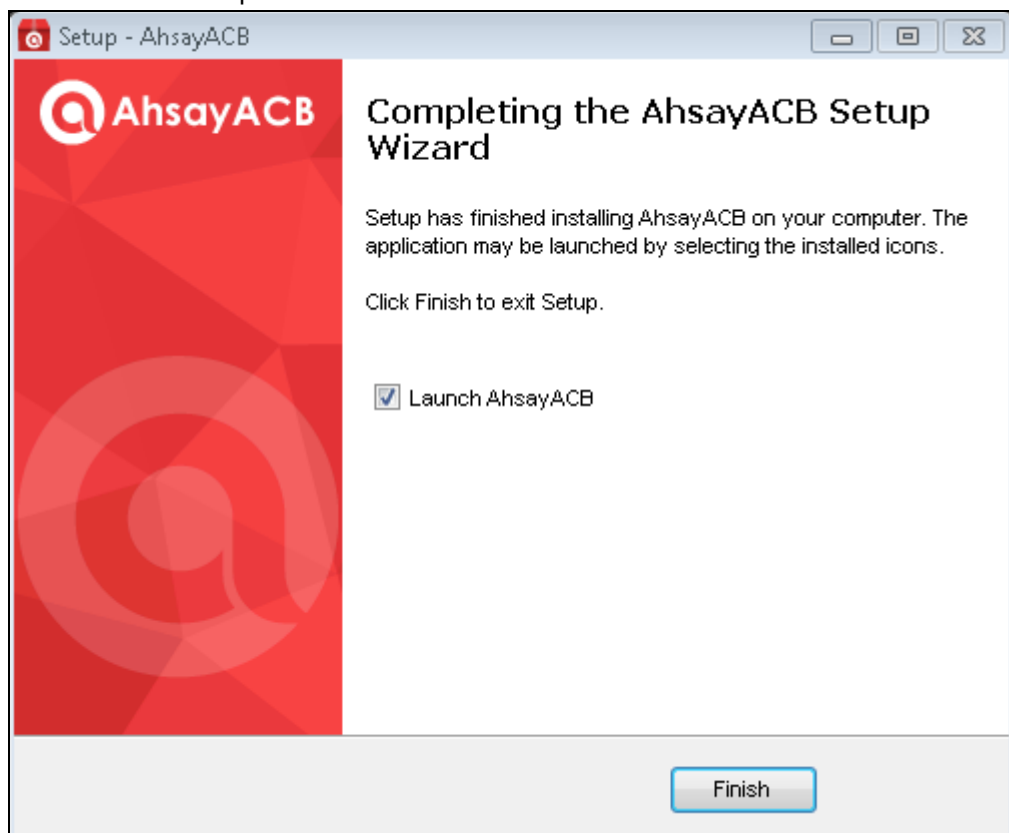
Setup - AhsayACB

AhsayACB

Completing the AhsayACB Setup Wizard

Setup has finished installing AhsayACB on your computer. The application may be launched by selecting the installed icons.

Click Finish to exit Setup.

Launch AhsayACB

Finish